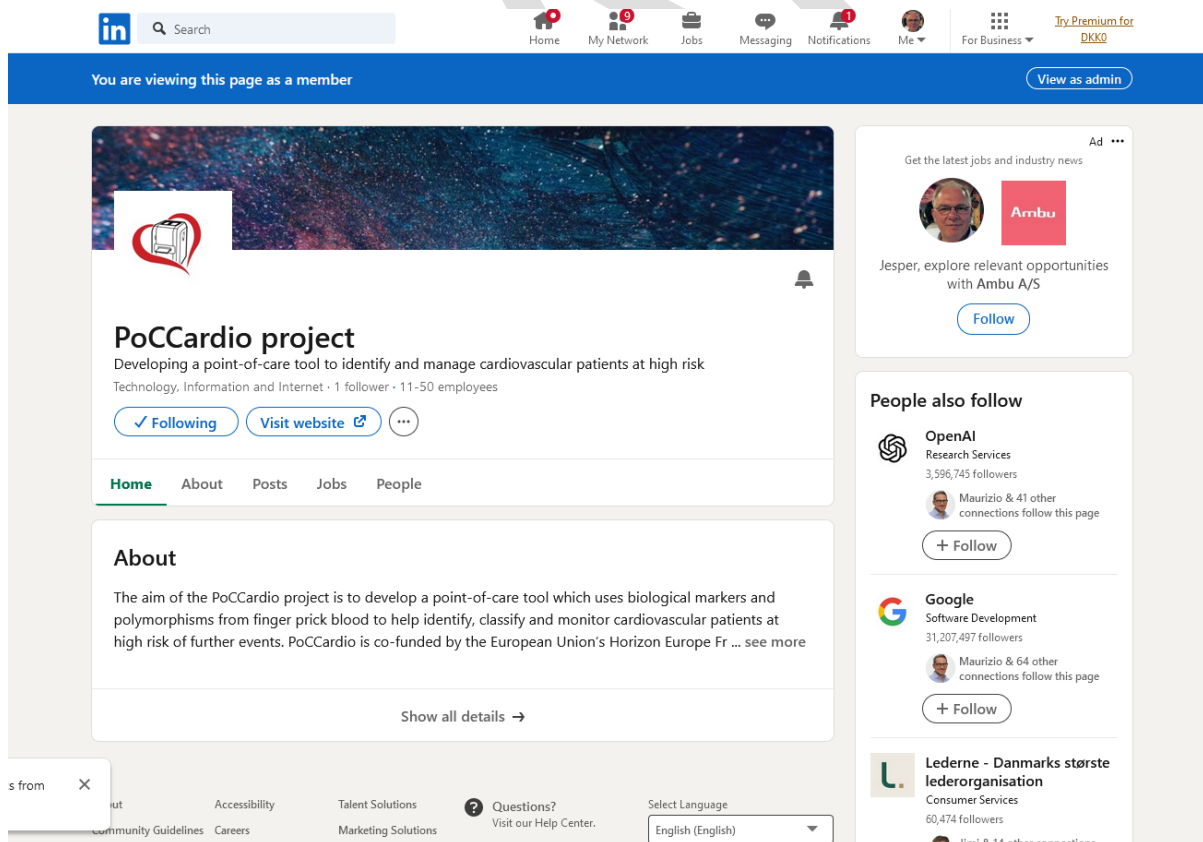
Search

Home
9
My Network
Jobs
Messaging
1
Notifications
Me
For Business
Try Premium for DKK0

You are viewing this page as a member
View as admin

PoCCardio project
Developing a point-of-care tool to identify and manage cardiovascular patients at high risk
Technology, Information and Internet · 1 follower · 11-50 employees
✓ Following
Visit website

Home
About
Posts
Jobs
People

About
The aim of the PoCCardio project is to develop a point-of-care tool which uses biological markers and polymorphisms from finger prick blood to help identify, classify and monitor cardiovascular patients at high risk of further events. PoCCardio is co-funded by the European Union's Horizon Europe Fr ... see more

Show all details →

Ad
Get the latest jobs and industry news
Ambu
Jesper, explore relevant opportunities with Ambu A/S
Follow

People also follow
OpenAI
Research Services
3,596,745 followers
Maurizio & 41 other connections follow this page
+ Follow

Google
Software Development
31,207,497 followers
Maurizio & 64 other connections follow this page
+ Follow

Lederne - Danmarks største lederorganisation
Consumer Services
60,474 followers
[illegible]

s from
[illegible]ut
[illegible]ommunity Guidelines
Accessibility
Careers
Talent Solutions
Marketing Solutions
Questions?
Visit our Help Center.
Select Language
English (English)